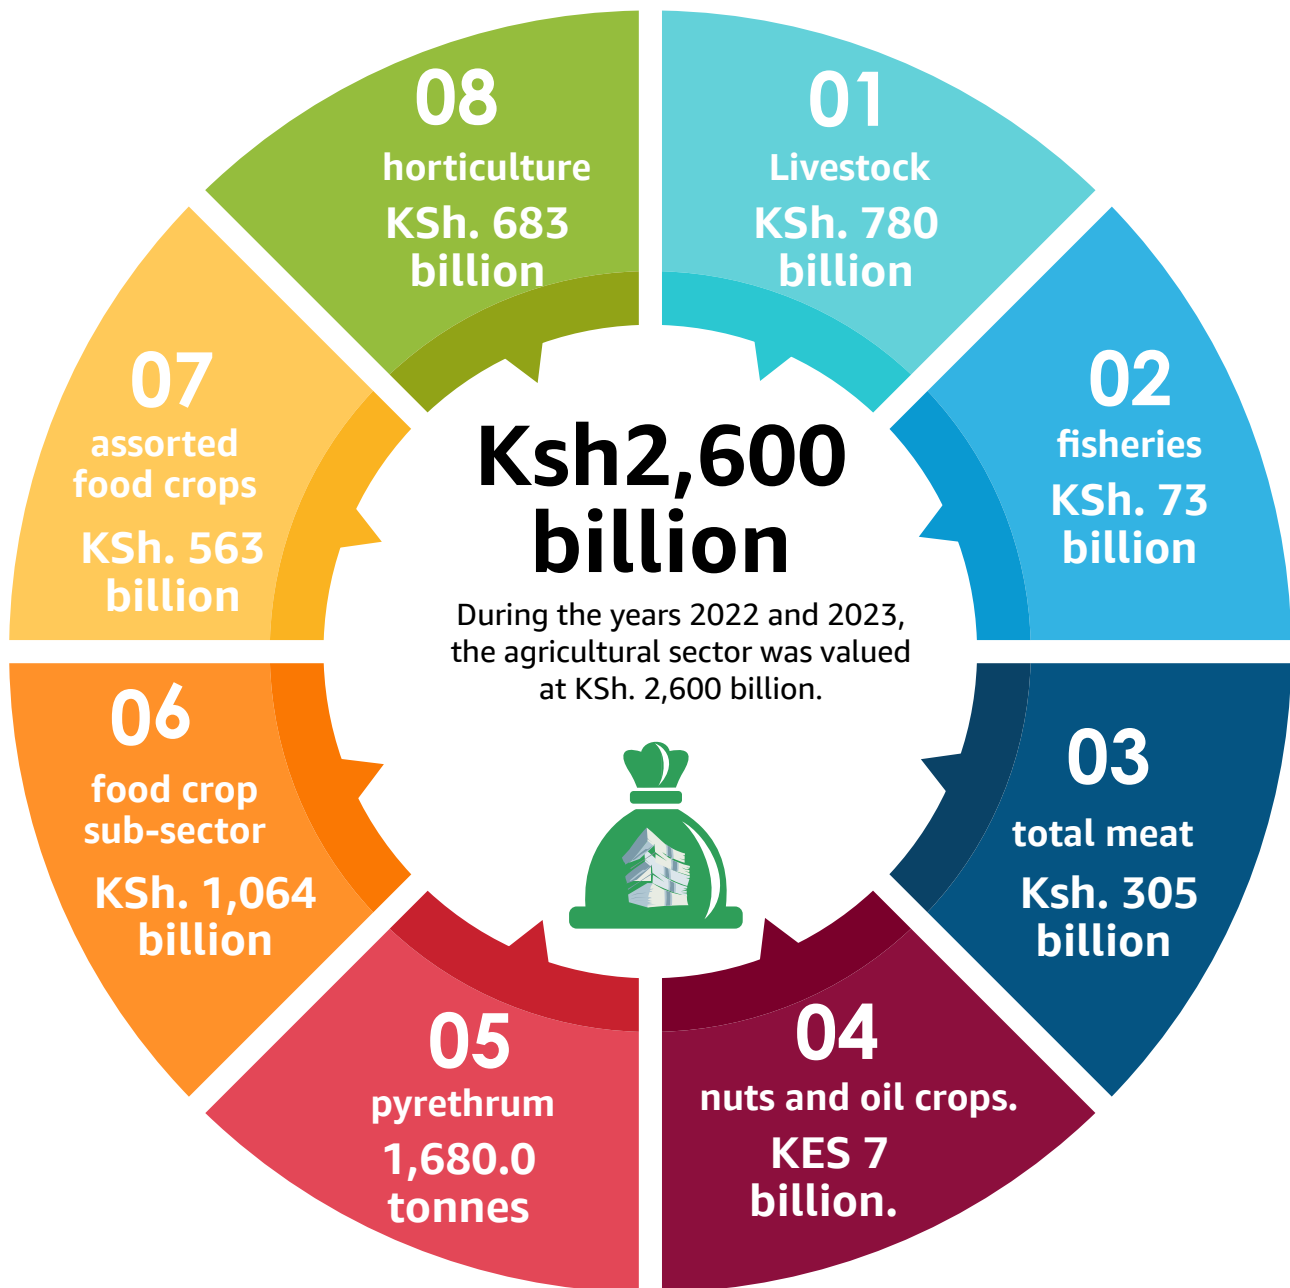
Ksh2,600 billion

During the years 2022 and 2023, the agricultural sector was valued at KSh. 2,600 billion.

01
Livestock
KSh. 780 billion

02
fisheries
KSh. 73 billion

03
total meat
Ksh. 305 billion

04
nuts and oil crops.
KES 7 billion.

05
pyrethrum
1,680.0 tonnes

06
food crop sub-sector
KSh. 1,064 billion

07
assorted food crops
KSh. 563 billion

08
horticulture
KSh. 683 billion